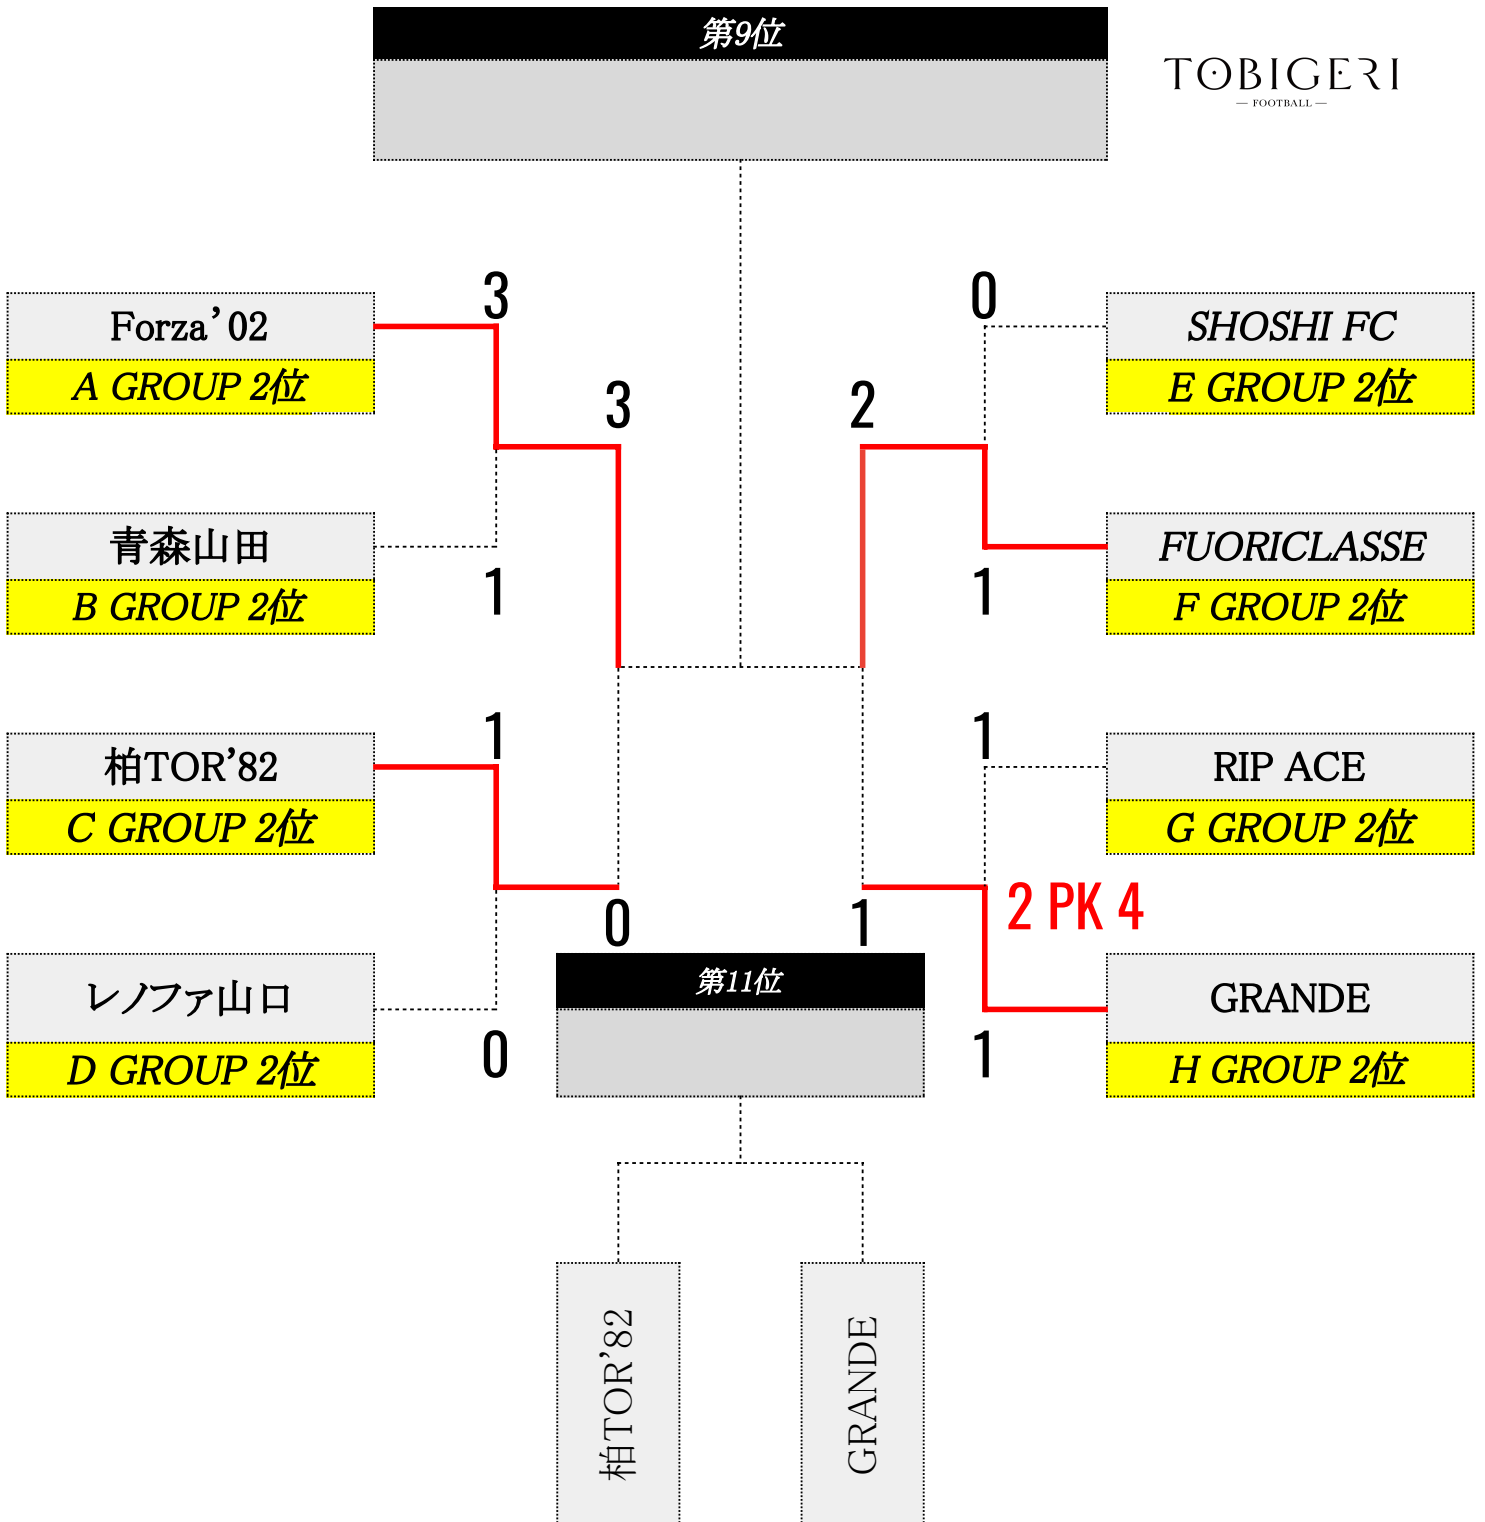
第9位

TOBIGERI
— FOOTBALL —

3
3
2
0

Forza’02
A GROUP 2位

SHOSHI FC
E GROUP 2位

青森山田
B GROUP 2位

1

FUORICLASSE
F GROUP 2位

1

1
柏TOR’82
C GROUP 2位

1
RIP ACE
G GROUP 2位

2 PK 4

0
1

第11位

レノファ山口
D GROUP 2位

0

GRANDE
H GROUP 2位

1

柏TOR’82

GRANDE